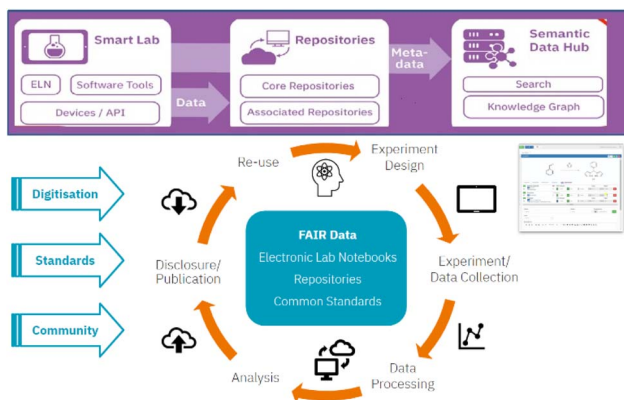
Smart Lab

ELN

Software Tools

Devices / API

Data

Repositories

Core Repositories

Associated Repositories

Meta-data

Semantic Data Hub

Search

Knowledge Graph

Digitisation

Standards

Community

Re-use

Experiment Design

Disclosure/ Publication

FAIR Data

Electronic Lab Notebooks

Repositories

Common Standards

Experiment/ Data Collection

Analysis

Data Processing